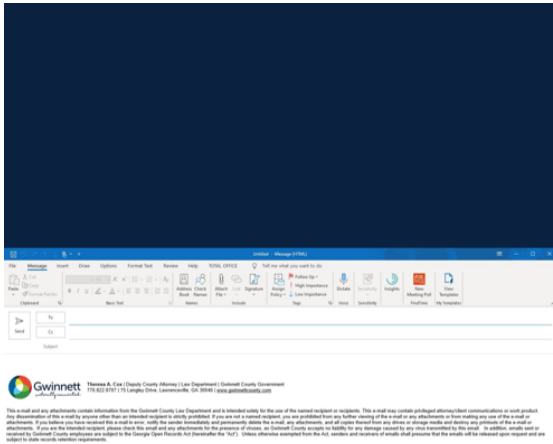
Untitled - Message (HTML)

File Message Insert Draw Options Format Text Review Help TOTAL OFFICE Tell me what you want to do

Paste Cut Copy Format Painter Clipboard Basic Text Address Book Check Names Names Attach File Link Signature Include Assign Policy Follow Up High Importance Low Importance Tags Dictate Voice Sensitivity Sensitivity Insights New Meeting Poll FindTime View Templates My Templates

Send To Cc Subject

Gwinnett

Theresa A. Cox | Deputy County Attorney | Law Department | Gwinnett County Government
770.822.8757 | 75 Langley Drive, Lawrenceville, GA 30046 | www.gwinnettcounty.com

This e-mail and any attachments contain information from the Gwinnett County Law Department and is intended solely for the use of the named recipient or recipients. This e-mail may contain privileged attorney/client communications or work product. Any dissemination of this e-mail by anyone other than an intended recipient is strictly prohibited. If you are not a named recipient, you are prohibited from any further viewing of the e-mail or any attachments or from making any use of the e-mail or attachments. If you believe you have received this e-mail in error, notify the sender immediately and permanently delete the e-mail, any attachments, and all copies thereof from any drives or storage media and destroy any printouts of the e-mail or attachments. If you are the intended recipient, please check this email and any attachments for the presence of viruses, as Gwinnett County accepts no liability for any damage caused by any virus transmitted by this email. In addition, emails sent or received by Gwinnett County employees are subject to the Georgia Open Records Act (hereinafter the "Act"). Unless otherwise exempted from the Act, senders and receivers of emails shall presume that the emails will be released upon request and are subject to state records retention requirements.